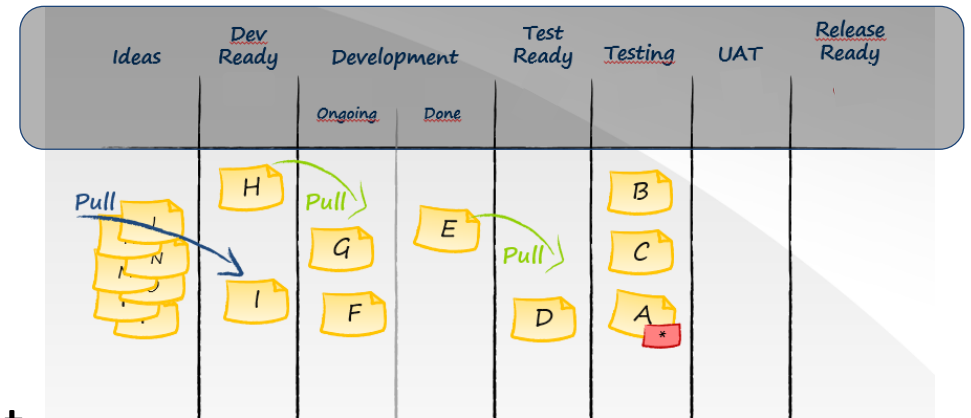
| Ideas | Dev Ready | Development | | Test Ready | Testing | UAT | Release Ready |
|---|---|---|---|---|---|---|---|
| | | Ongoing | Done | | | | |
| Pull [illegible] N | H | Pull | | | B | | |
| | | G | E | Pull | C | | |
| | I | F | | D | A * | | |